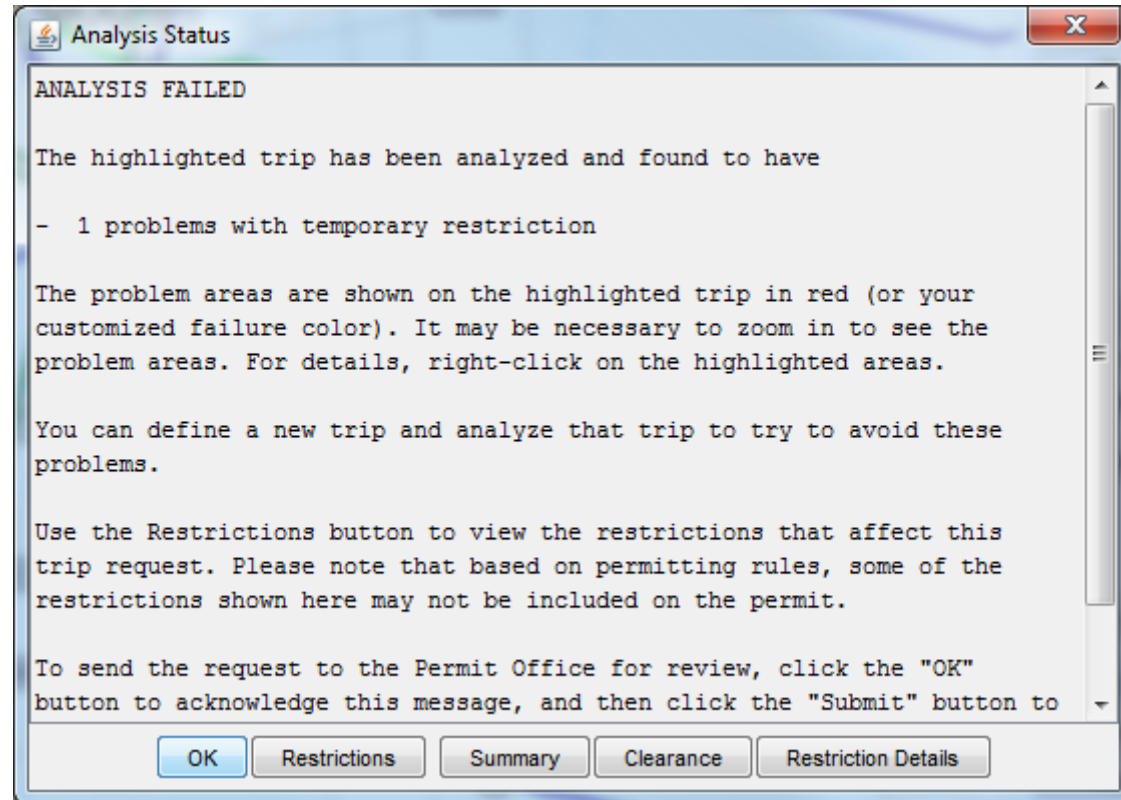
Analysis Status

ANALYSIS FAILED

The highlighted trip has been analyzed and found to have

- 1 problems with temporary restriction

The problem areas are shown on the highlighted trip in red (or your customized failure color). It may be necessary to zoom in to see the problem areas. For details, right-click on the highlighted areas.

You can define a new trip and analyze that trip to try to avoid these problems.

Use the Restrictions button to view the restrictions that affect this trip request. Please note that based on permitting rules, some of the restrictions shown here may not be included on the permit.

To send the request to the Permit Office for review, click the "OK" button to acknowledge this message, and then click the "Submit" button to

OK
Restrictions
Summary
Clearance
Restriction Details